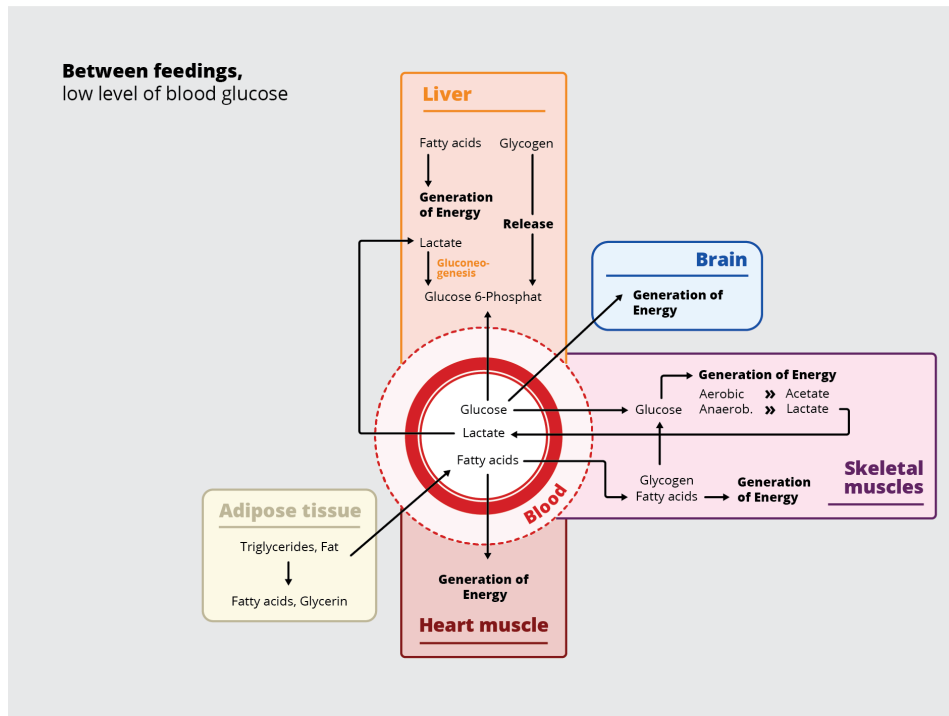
**Between feedings,**
low level of blood glucose

Liver

Fatty acids

Generation of Energy

Glycogen

Release

Lactate

Gluconeogenesis

Glucose 6-Phosphat

Brain

Generation of Energy

Glucose

Lactate

Fatty acids

Blood

Generation of Energy

Aerobic » Acetate

Anaerob. » Lactate

Glucose

Glycogen

Fatty acids

Generation of Energy

Skeletal muscles

Adipose tissue

Triglycerides, Fat

Fatty acids, Glycerin

Generation of Energy

Heart muscle